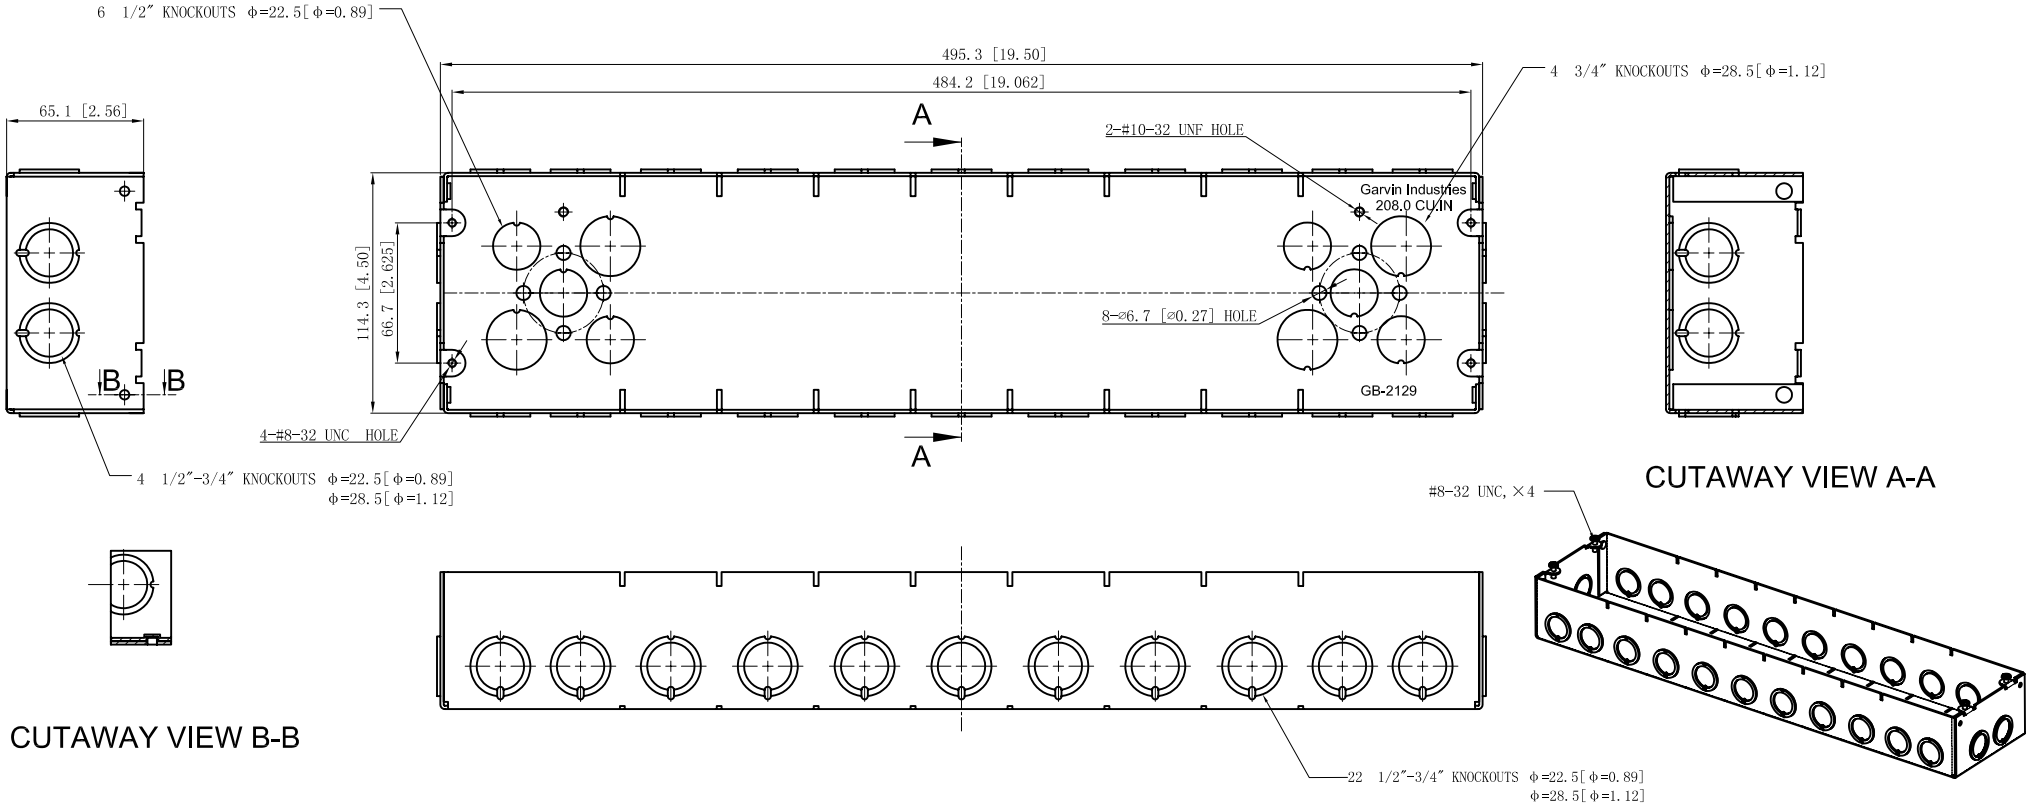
6 1/2″ KNOCKOUTS Φ=22.5[Φ=0.89]

495.3 [19.50]

484.2 [19.062]

4 3/4″ KNOCKOUTS Φ=28.5[Φ=1.12]

65.1 [2.56]

A

2-#10-32 UNF HOLE

Garvin Industries
208.0 CU.IN

114.3 [4.50]

66.7 [2.625]

8-∅6.7 [∅0.27] HOLE

B B

GB-2129

4-#8-32 UNC HOLE

A

4 1/2″-3/4″ KNOCKOUTS Φ=22.5[Φ=0.89]
Φ=28.5[Φ=1.12]

CUTAWAY VIEW A-A

#8-32 UNC, ×4

CUTAWAY VIEW B-B

22 1/2″-3/4″ KNOCKOUTS Φ=22.5[Φ=0.89]
Φ=28.5[Φ=1.12]